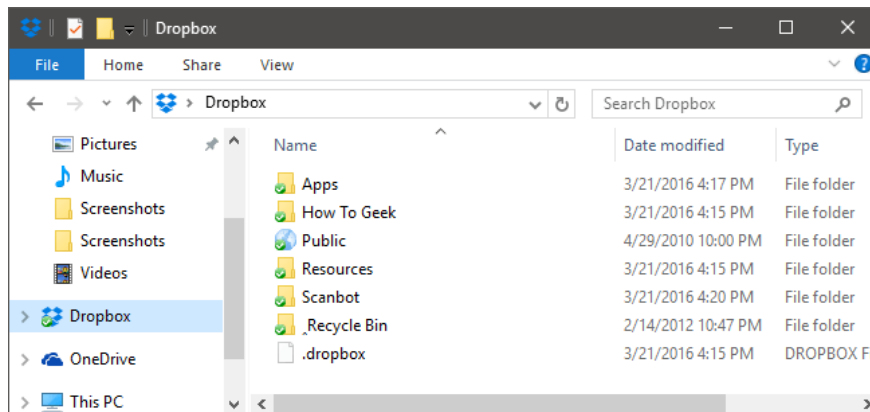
Dropbox

File Home Share View

Dropbox

Search Dropbox

Pictures
Music
Screenshots
Screenshots
Videos
Dropbox
OneDrive
This PC

| Name | Date modified | Type |
|---|---|---|
| Apps | 3/21/2016 4:17 PM | File folder |
| How To Geek | 3/21/2016 4:15 PM | File folder |
| Public | 4/29/2010 10:00 PM | File folder |
| Resources | 3/21/2016 4:15 PM | File folder |
| Scanbot | 3/21/2016 4:20 PM | File folder |
| _Recycle Bin | 2/14/2012 10:47 PM | File folder |
| .dropbox | 3/21/2016 4:15 PM | DROPBOX F |